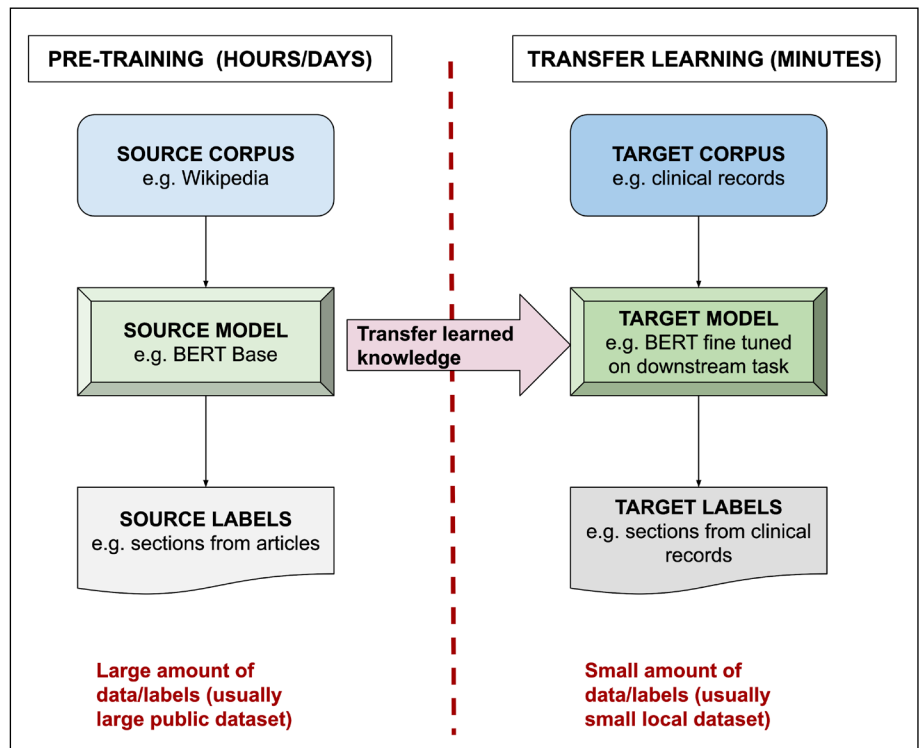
PRE-TRAINING (HOURS/DAYS)

SOURCE CORPUS
e.g. Wikipedia

SOURCE MODEL
e.g. BERT Base

SOURCE LABELS
e.g. sections from articles

Large amount of data/labels (usually large public dataset)

Transfer learned knowledge

TRANSFER LEARNING (MINUTES)

TARGET CORPUS
e.g. clinical records

TARGET MODEL
e.g. BERT fine tuned on downstream task

TARGET LABELS
e.g. sections from clinical records

Small amount of data/labels (usually small local dataset)